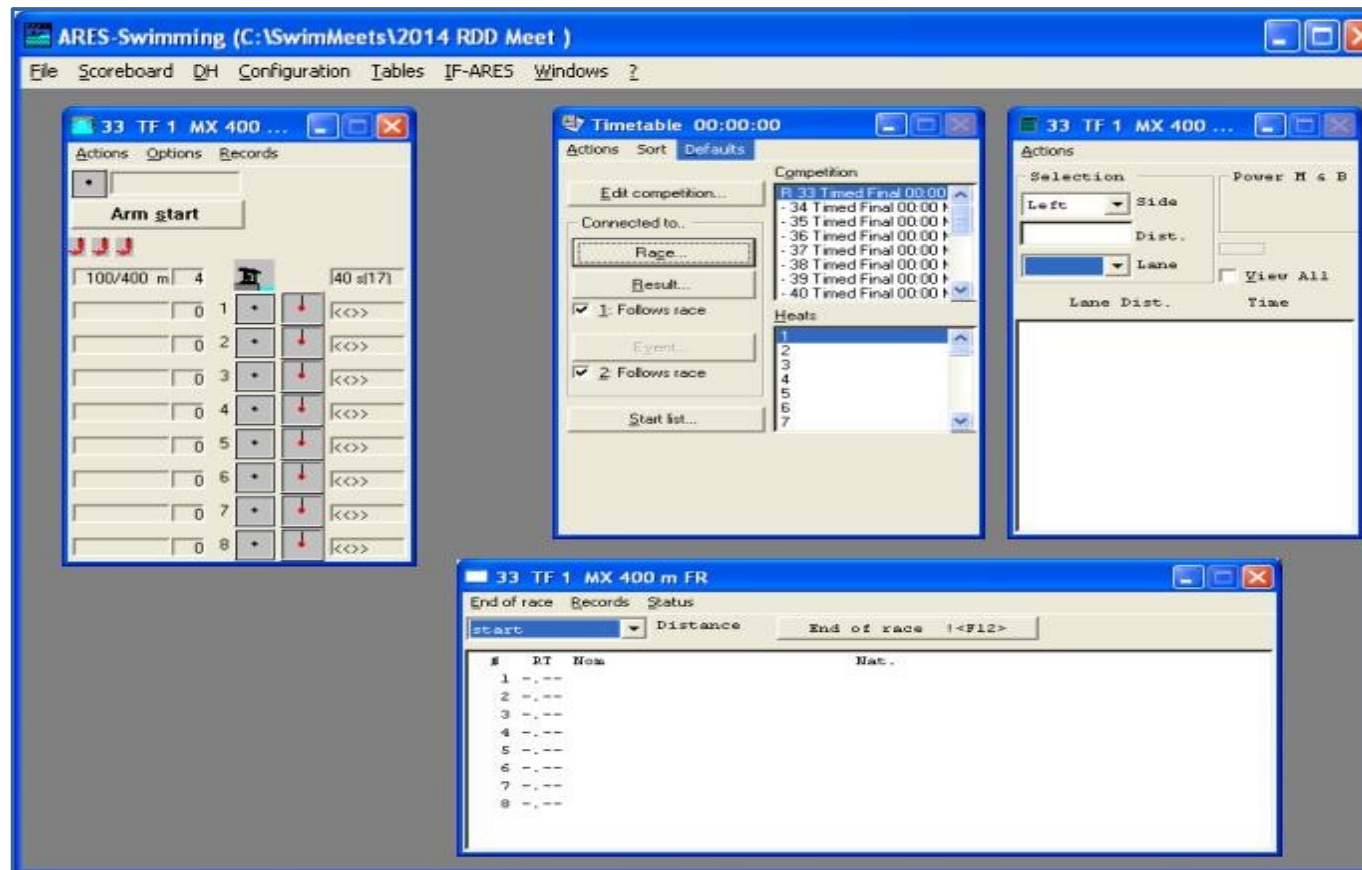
ARES-Swimming (C:\SwimMeets\2014 RDD Meet )

File Scoreboard DH Configuration Tables IF-ARES Windows ?

33 TF 1 MX 400 ...

Actions Options Records

Arm start

100/400 m 4

40 s(17)

0 1 <<>>
0 2 <<>>
0 3 <<>>
0 4 <<>>
0 5 <<>>
0 6 <<>>
0 7 <<>>
0 8 <<>>

Timetable 00:00:00

Actions Sort Defaults

Edit competition...

Connected to..

Race...

Result...

1: Follows race

Event...

2: Follows race

Start list...

Competition

R 33 Timed Final 00:00
- 34 Timed Final 00:00
- 35 Timed Final 00:00
- 36 Timed Final 00:00
- 37 Timed Final 00:00
- 38 Timed Final 00:00
- 39 Timed Final 00:00
- 40 Timed Final 00:00

Heats

1
2
3
4
5
6
7

33 TF 1 MX 400 ...

Actions

Selection

Left Side

Dist.

Lane

Power M & B

View All

Lane Dist. Time

33 TF 1 MX 400 m FR

End of race Records Status

start Distance End of race !<F12>

# RT Nom Nat.
1 -.--
2 -.--
3 -.--
4 -.--
5 -.--
6 -.--
7 -.--
8 -.--